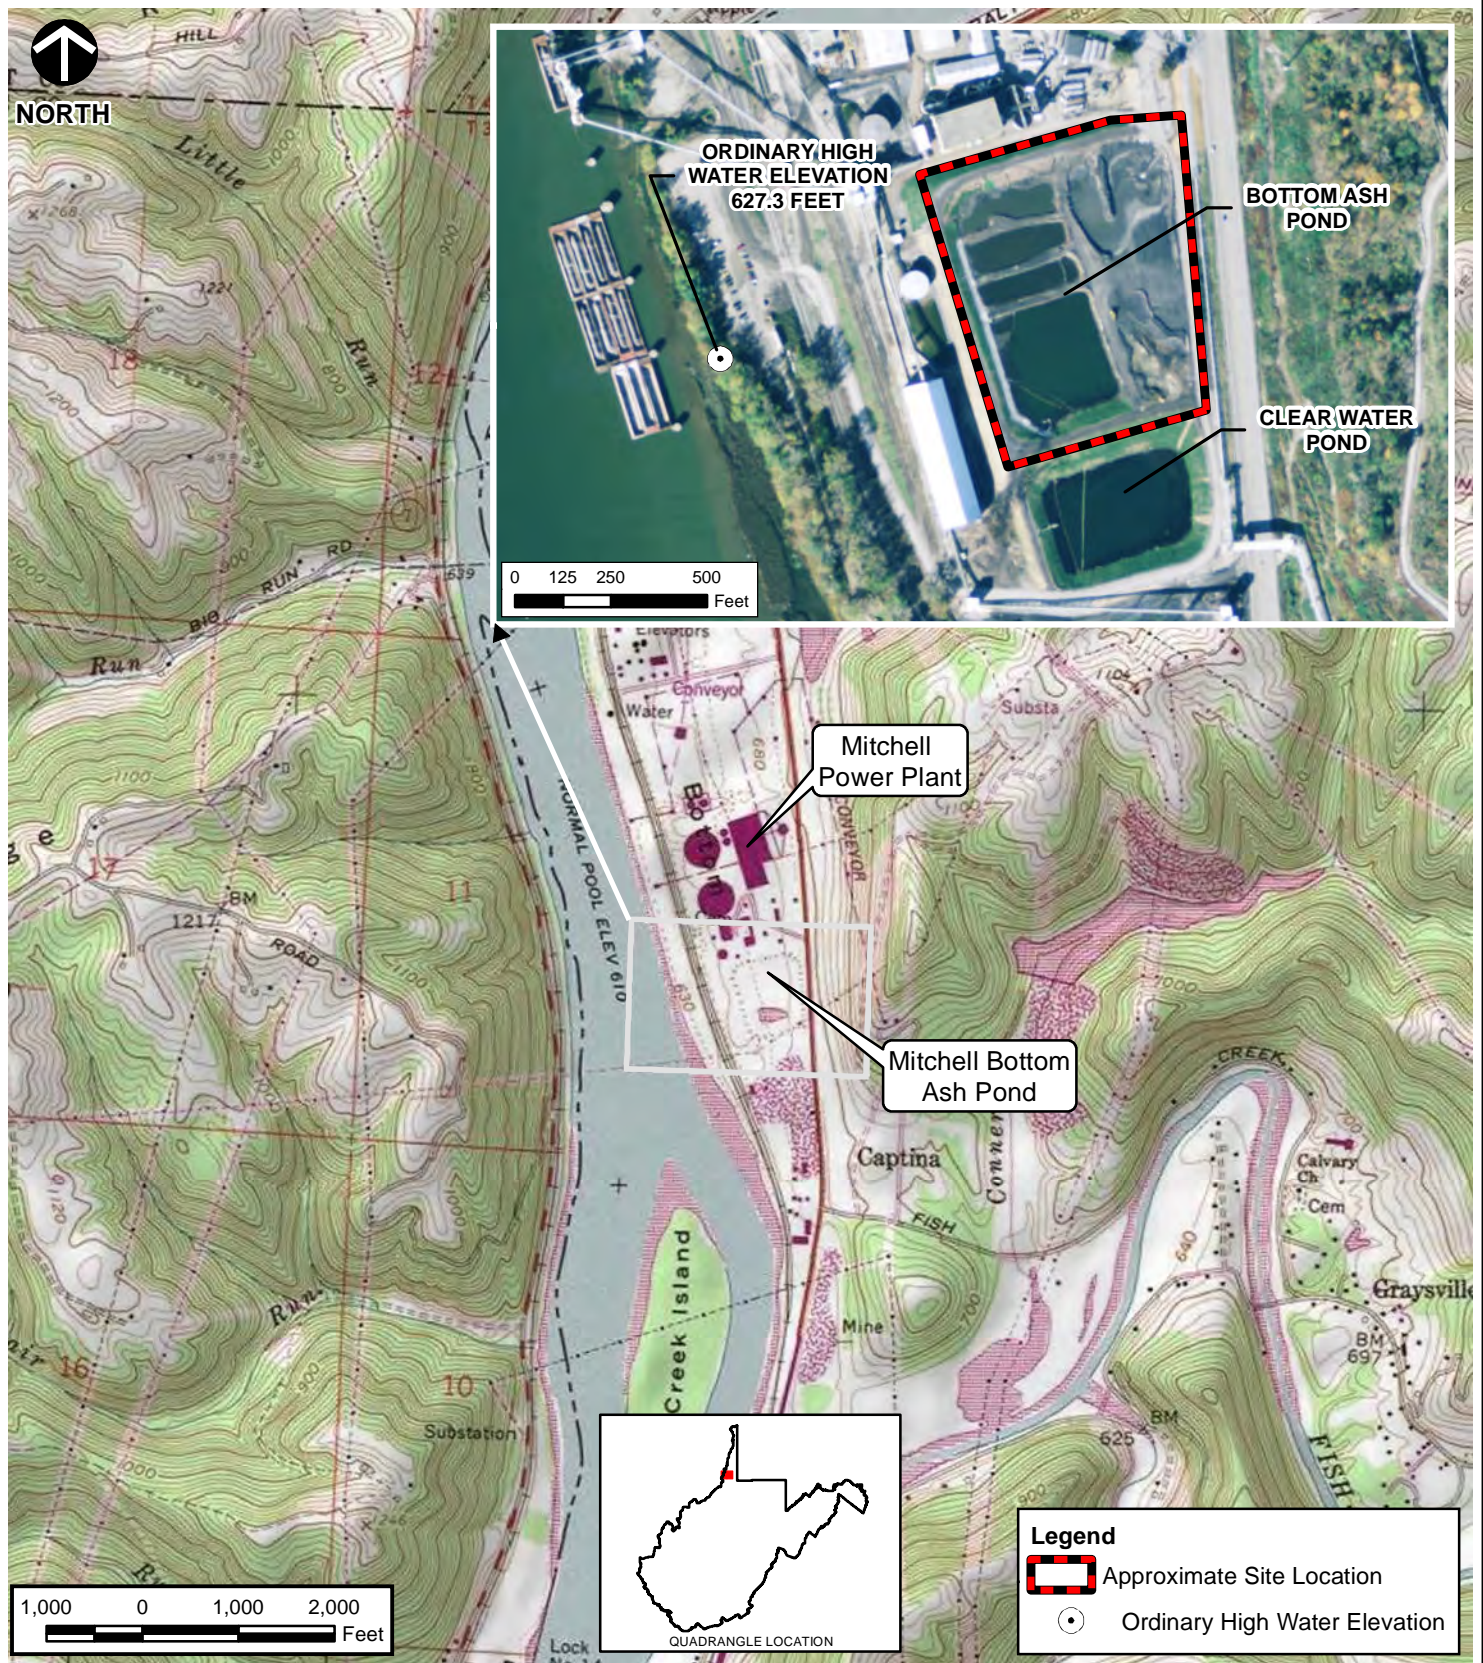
NORTH

ORDINARY HIGH WATER ELEVATION 627.3 FEET

BOTTOM ASH POND

CLEAR WATER POND

0 125 250 500 Feet

HILL

Little

1268

1221

18

Run

12

BIG RUN RD

Run

639

Elevators

Conveyor

Water

Substa

Mitchell Power Plant

Bottom

NORMAL POOL ELEV 610

CONVEYOR

17

1217

BM

ROAD

11

630

Mitchell Bottom Ash Pond

CREEK

Captina

Conner

Calvary Ch

Cem

FISH

640

Graysville

BM 697

Creek Island

Mine

Run

16

10

Substation

BM

625

FISH

QUADRANGLE LOCATION

Legend

Approximate Site Location

Ordinary High Water Elevation

1,000 0 1,000 2,000 Feet

Lock